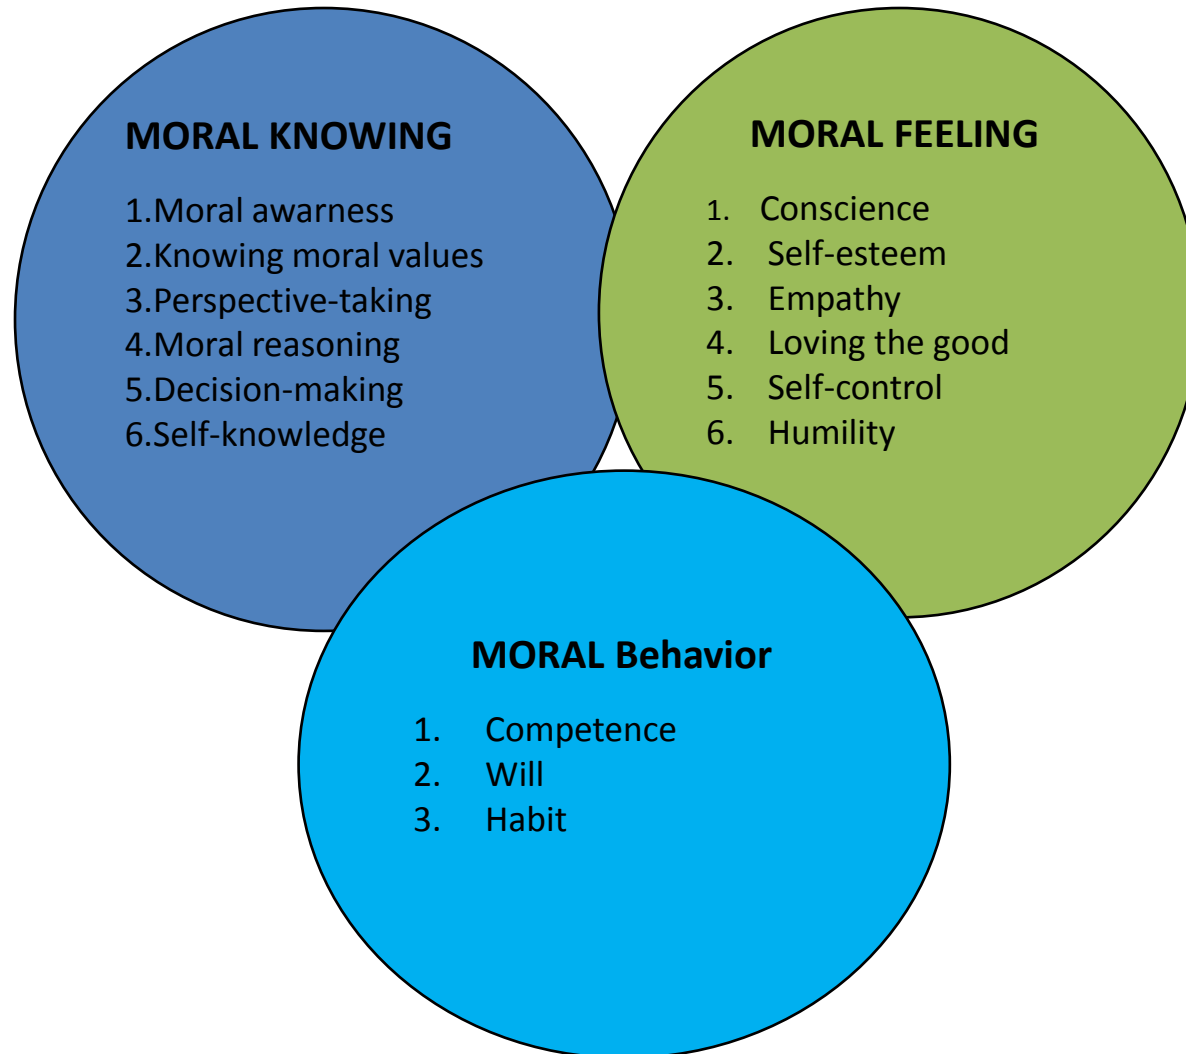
MORAL KNOWING

1.Moral awarness
2.Knowing moral values
3.Perspective-taking
4.Moral reasoning
5.Decision-making
6.Self-knowledge

MORAL FEELING

1. Conscience
2. Self-esteem
3. Empathy
4. Loving the good
5. Self-control
6. Humility

MORAL Behavior

1. Competence
2. Will
3. Habit